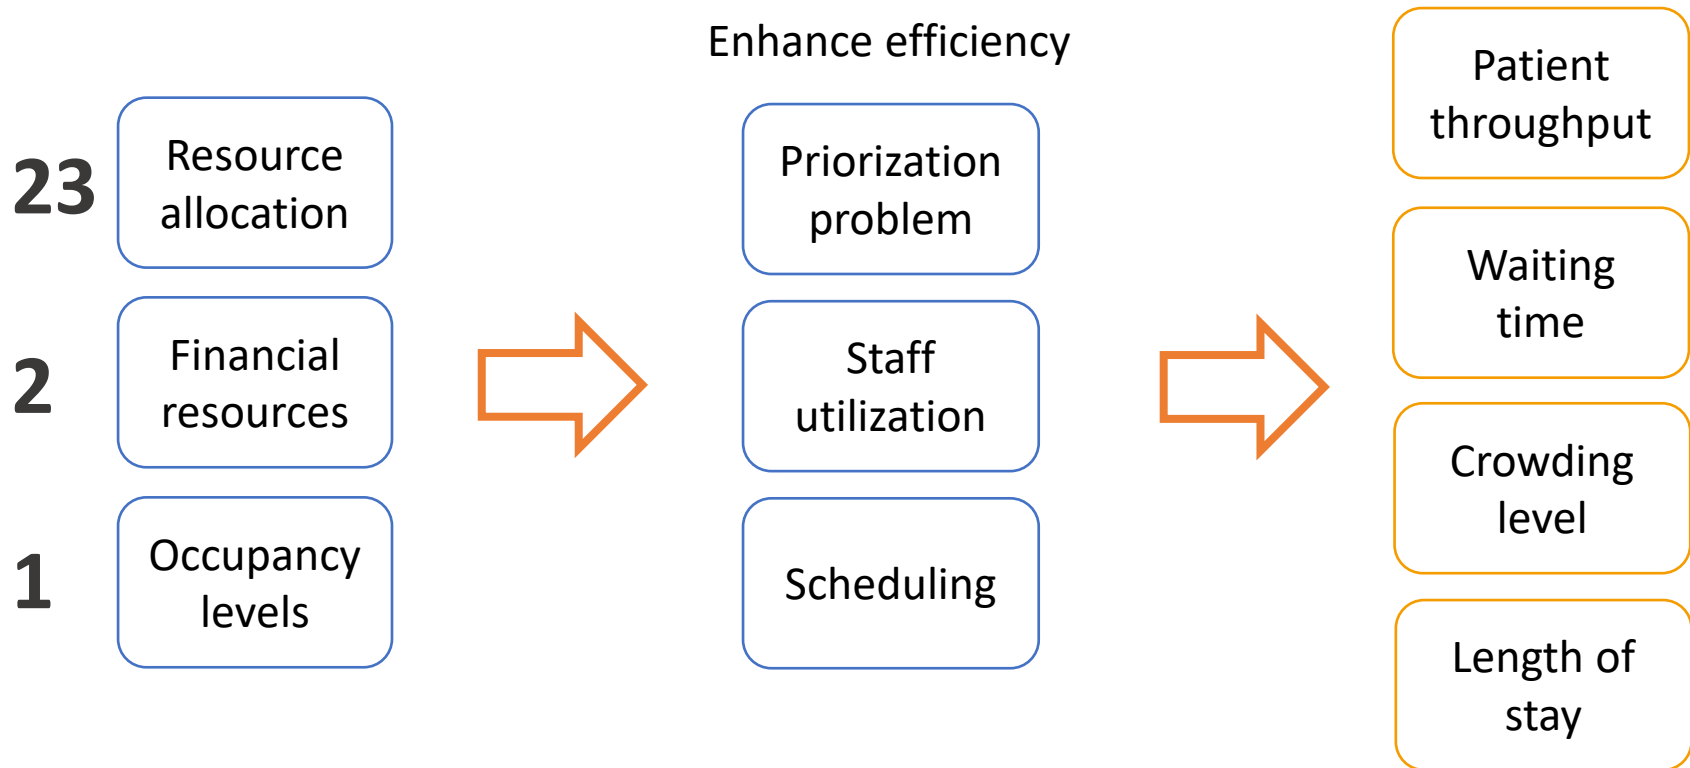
Enhance efficiency

23 Resource allocation

2 Financial resources

1 Occupancy levels

Priorization problem

Staff utilization

Scheduling

Patient throughput

Waiting time

Crowding level

Length of stay